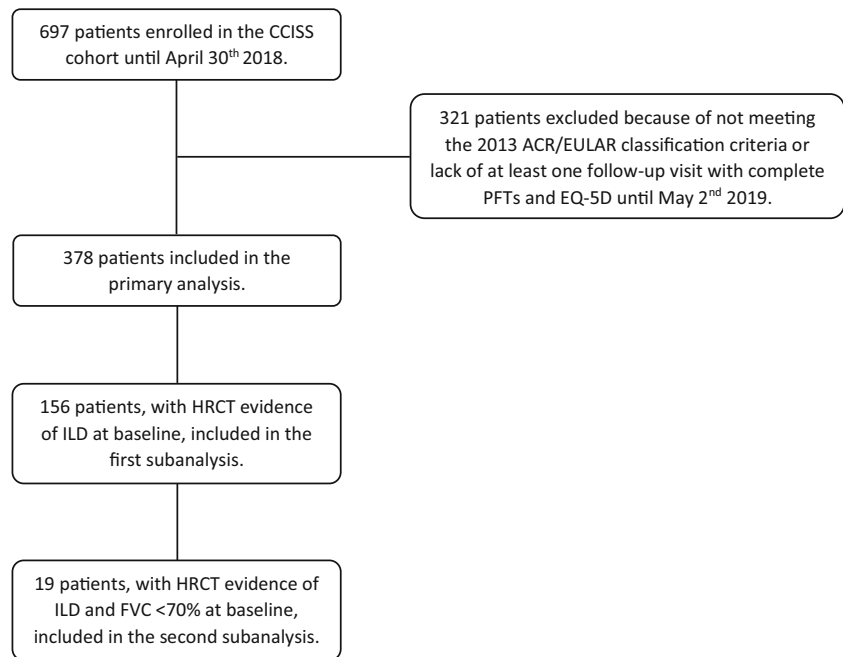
697 patients enrolled in the CCISS cohort until April 30$^{th}$ 2018.

321 patients excluded because of not meeting the 2013 ACR/EULAR classification criteria or lack of at least one follow-up visit with complete PFTs and EQ-5D until May 2$^{nd}$ 2019.

378 patients included in the primary analysis.

156 patients, with HRCT evidence of ILD at baseline, included in the first subanalysis.

19 patients, with HRCT evidence of ILD and FVC <70% at baseline, included in the second subanalysis.